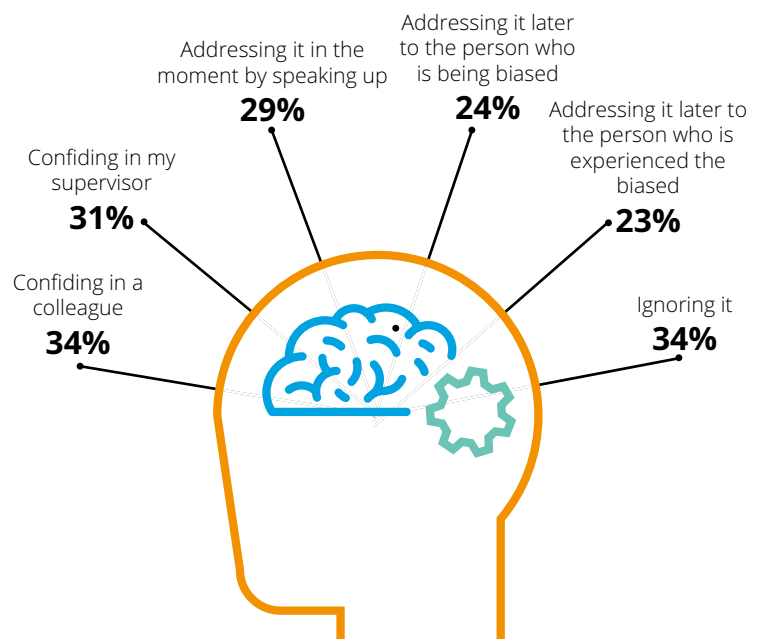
Addressing it later to the person who is being biased
24%

Addressing it in the moment by speaking up
29%

Addressing it later to the person who is experienced the biased
23%

Confiding in my supervisor
31%

Confiding in a colleague
34%

Ignoring it
34%